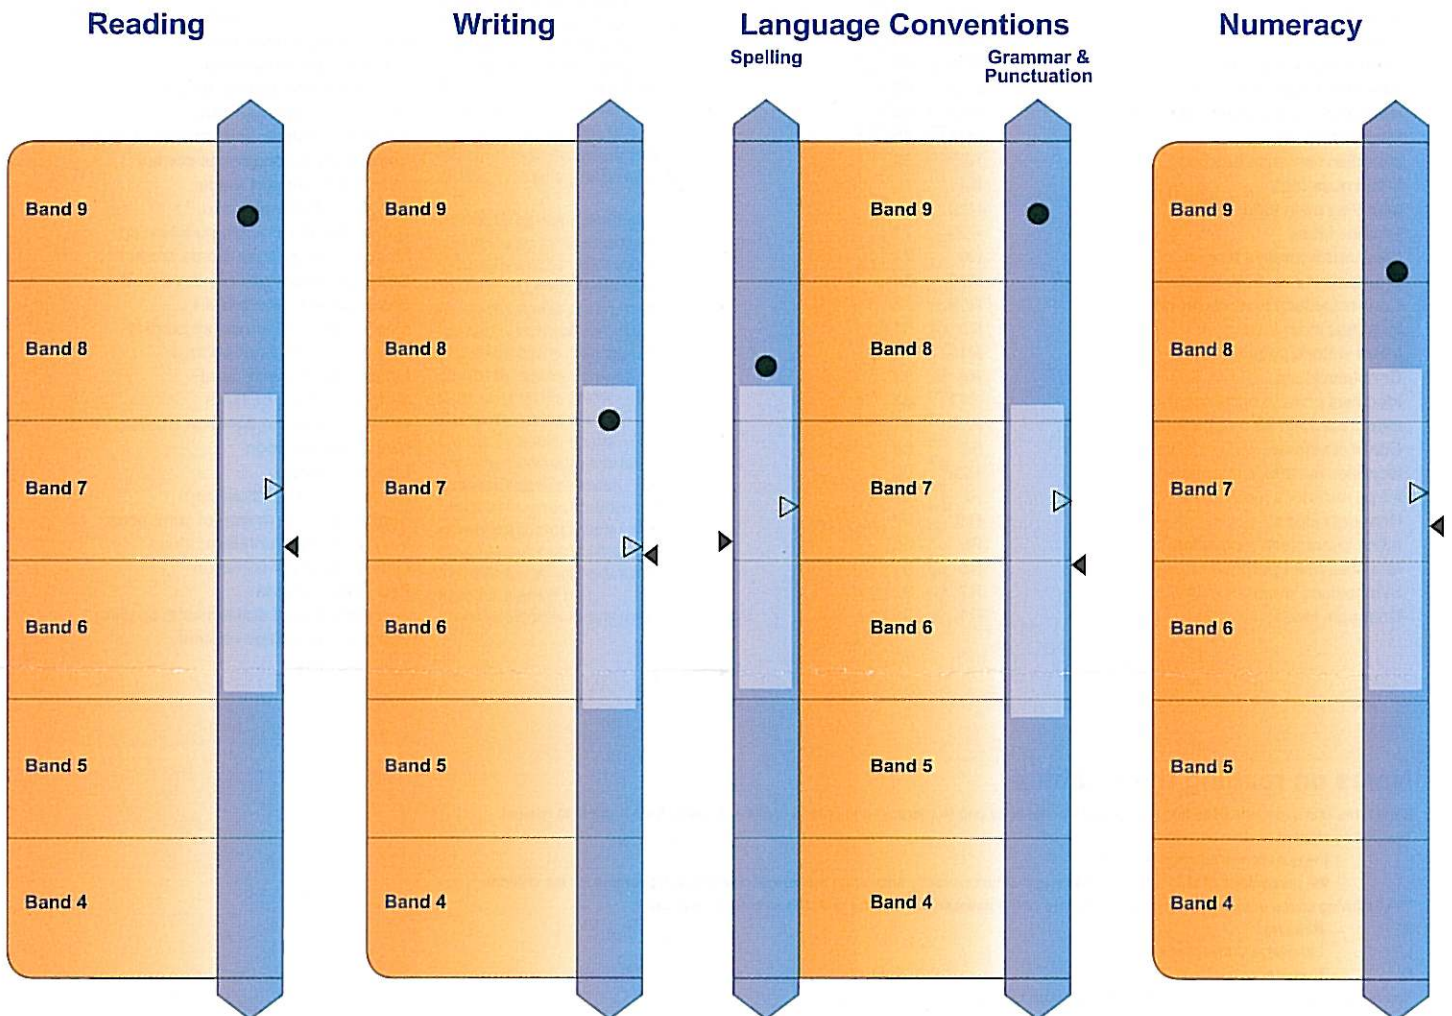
Reading

Band 9
Band 8
Band 7
Band 6
Band 5
Band 4

Writing

Band 9
Band 8
Band 7
Band 6
Band 5
Band 4

Language Conventions

Spelling

Grammar & Punctuation

Band 9
Band 8
Band 7
Band 6
Band 5
Band 4

Numeracy

Band 9
Band 8
Band 7
Band 6
Band 5
Band 4